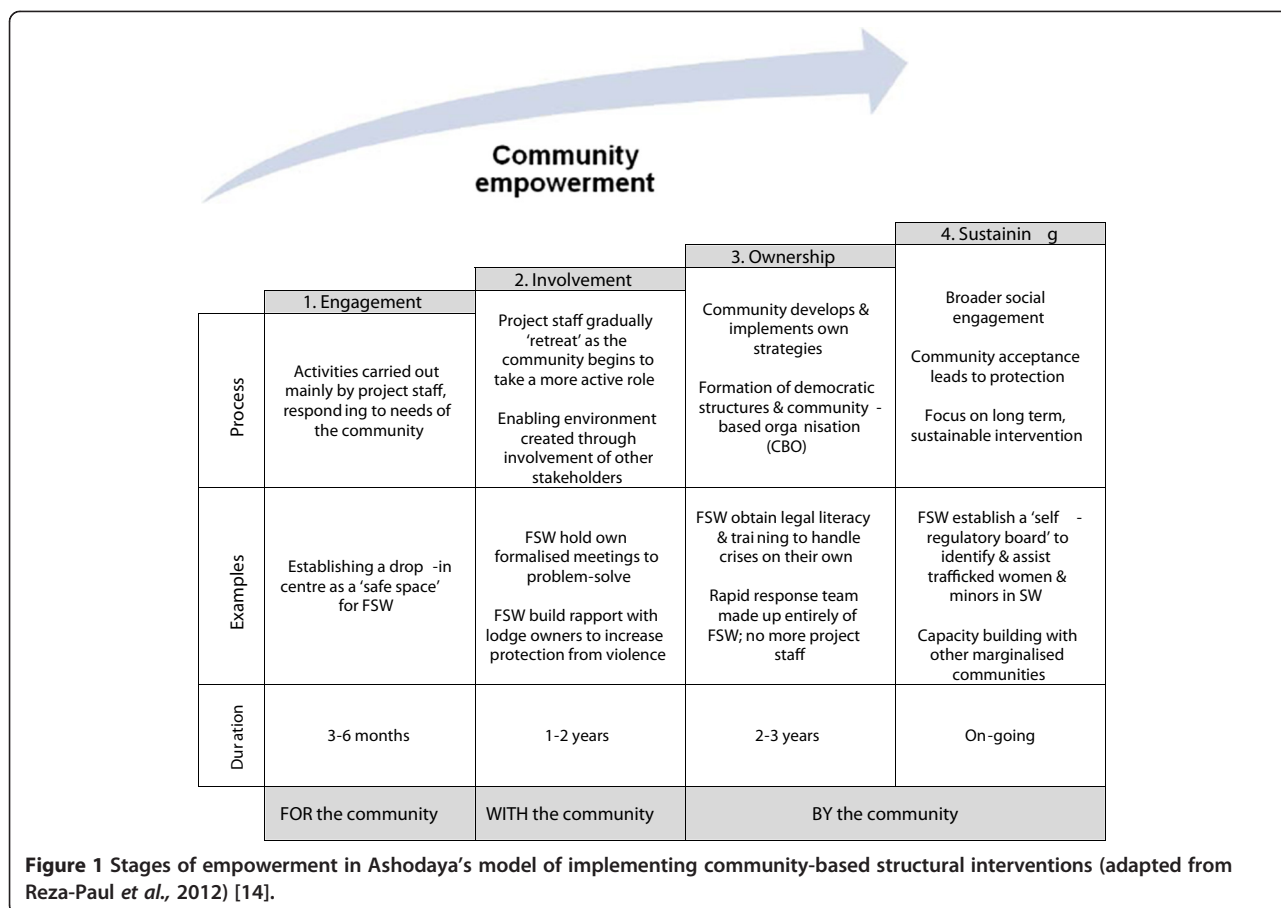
Community empowerment

| | 1. Engagement | 2. Involvement | 3. Ownership | 4. Sustaining |
|---|---|---|---|---|
| Process | Activities carried out mainly by project staff, responding to needs of the community | Project staff gradually 'retreat' as the community begins to take a more active role<br><br>Enabling environment created through involvement of other stakeholders | Community develops & implements own strategies<br><br>Formation of democratic structures & community-based organisation (CBO) | Broader social engagement<br><br>Community acceptance leads to protection<br><br>Focus on long term, sustainable intervention |
| Examples | Establishing a drop-in centre as a 'safe space' for FSW | FSW hold own formalised meetings to problem-solve<br><br>FSW build rapport with lodge owners to increase protection from violence | FSW obtain legal literacy & training to handle crises on their own<br><br>Rapid response team made up entirely of FSW; no more project staff | FSW establish a 'self-regulatory board' to identify & assist trafficked women & minors in SW<br><br>Capacity building with other marginalised communities |
| Duration | 3-6 months | 1-2 years | 2-3 years | On-going |
| | FOR the community | WITH the community | BY the community | |

**Figure 1** Stages of empowerment in Ashodaya's model of implementing community-based structural interventions (adapted from Reza-Paul *et al.,* 2012) [14].